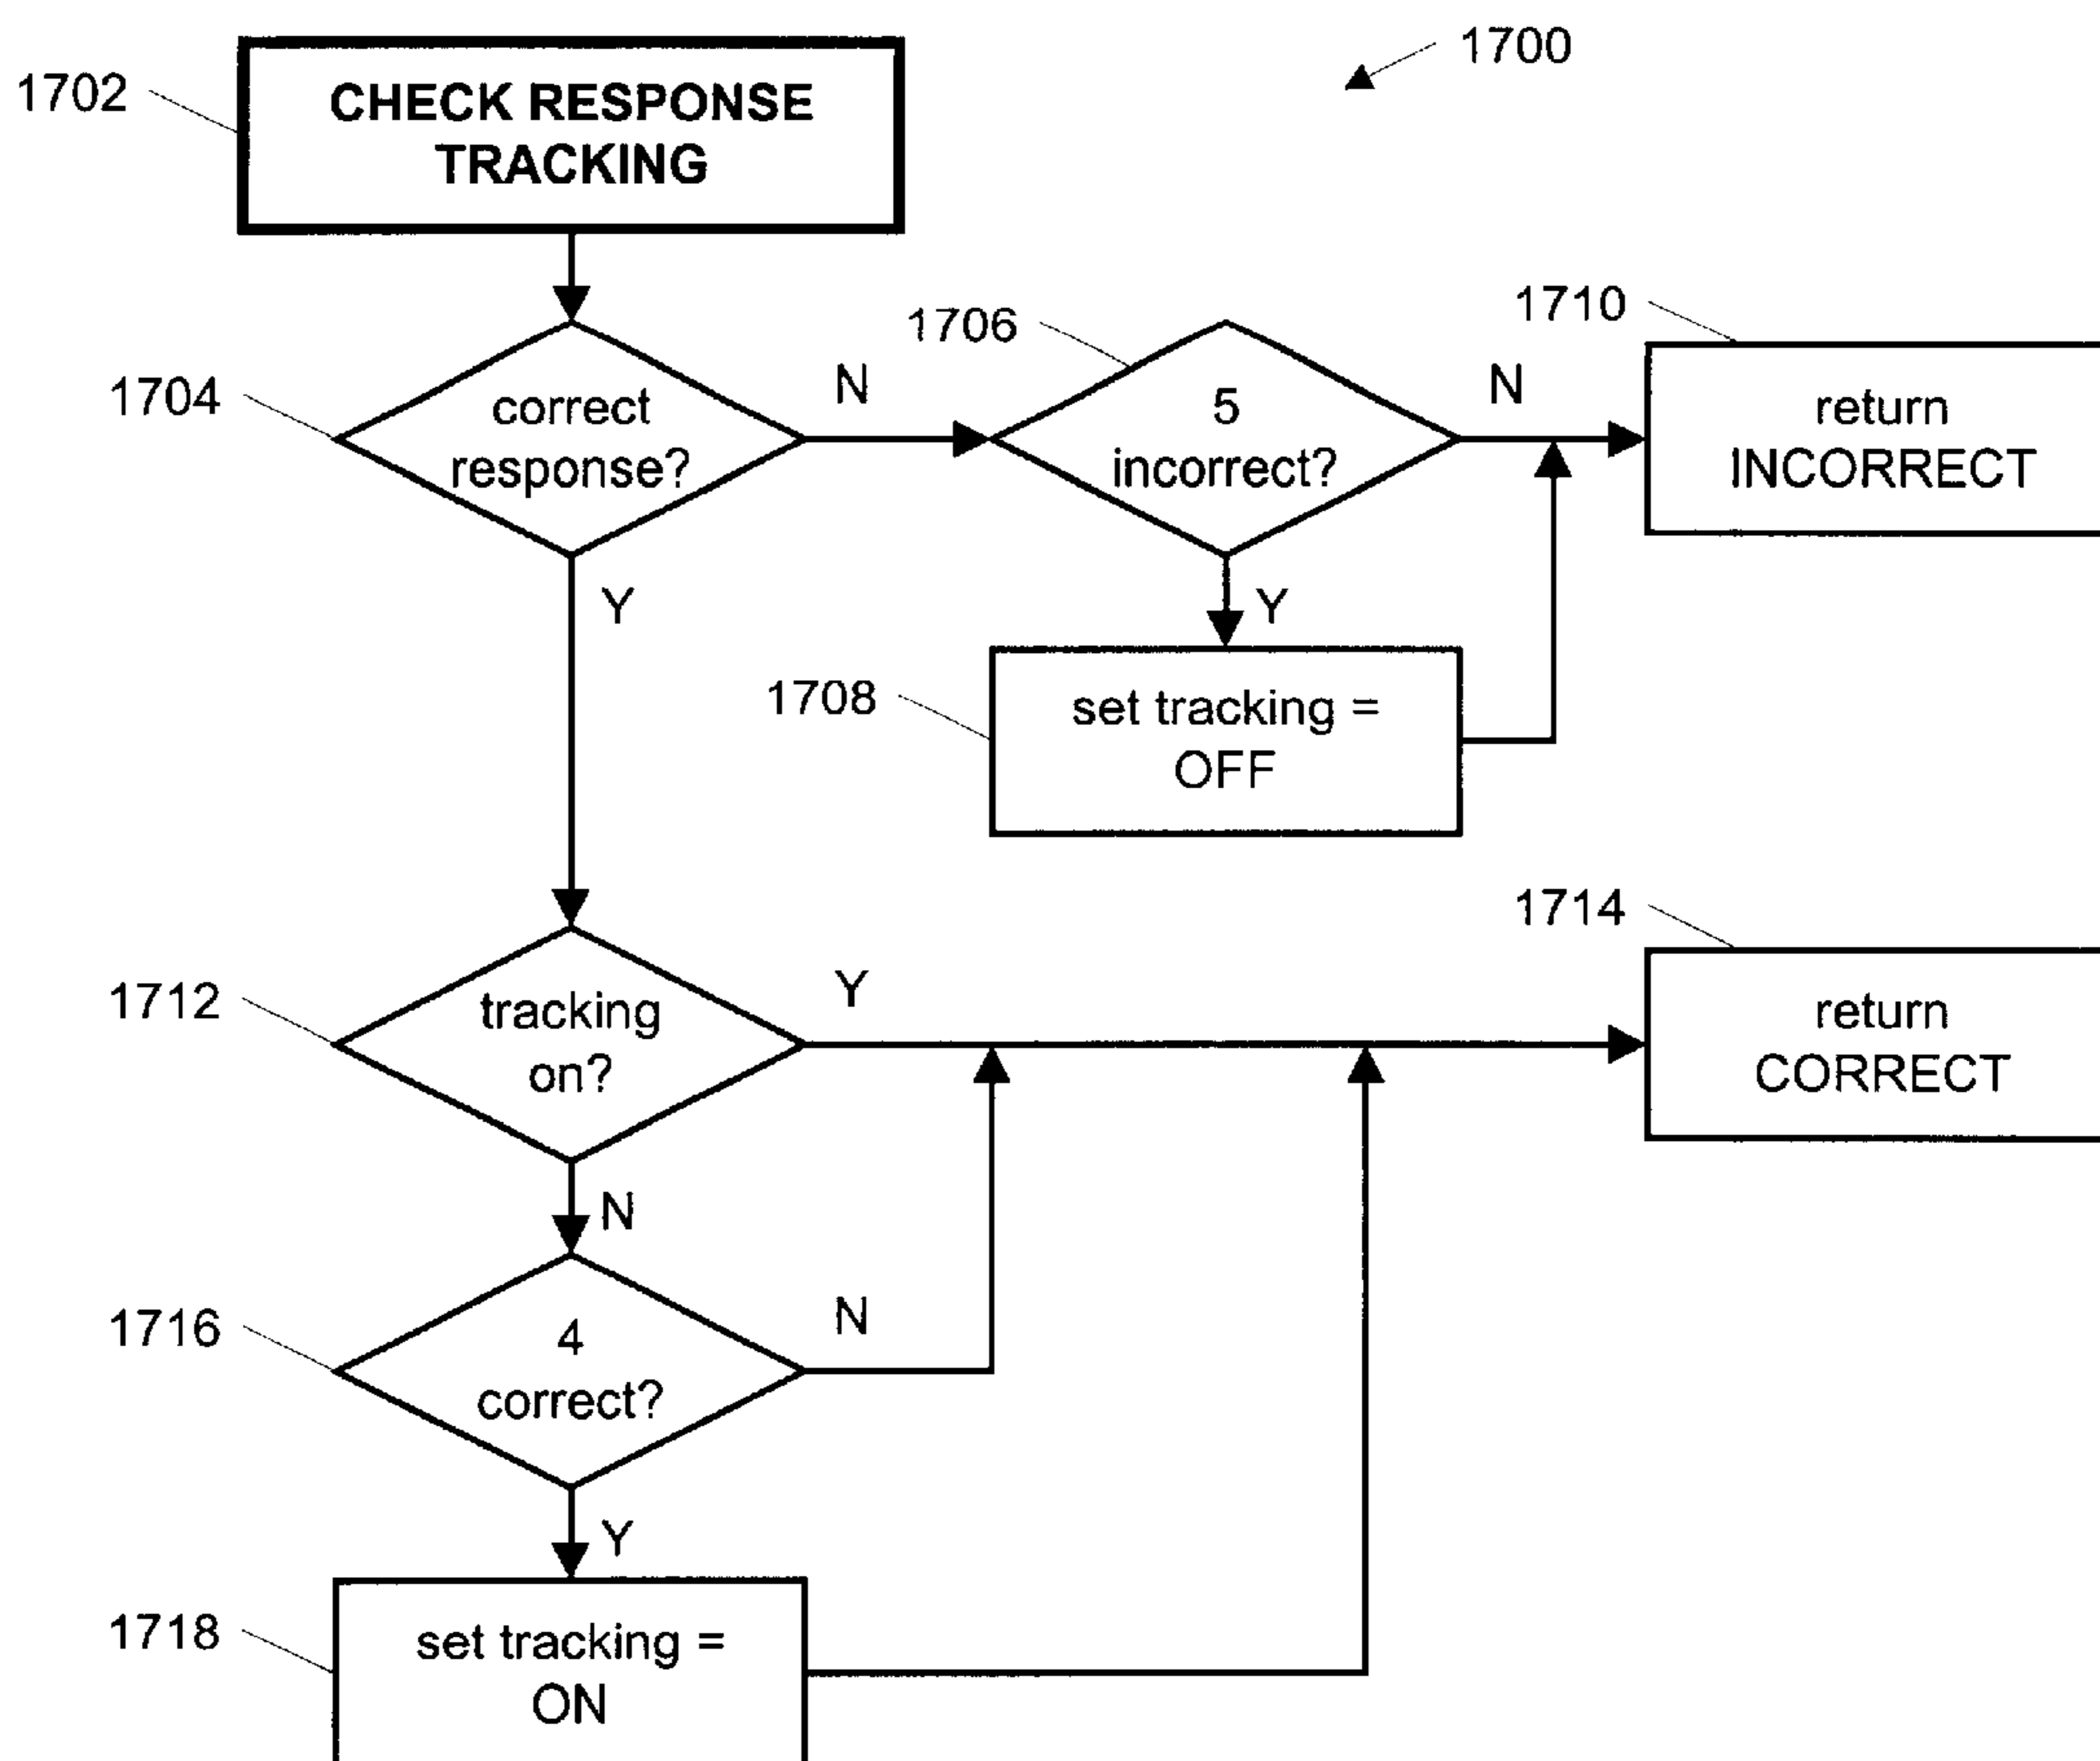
1700

1702 CHECK RESPONSE TRACKING

1704 correct response?

N

1706 5 incorrect?

N

1710 return INCORRECT

Y

Y

1708 set tracking = OFF

1714

1712 tracking on?

Y

return CORRECT

N

1716 4 correct?

N

Y

1718 set tracking = ON